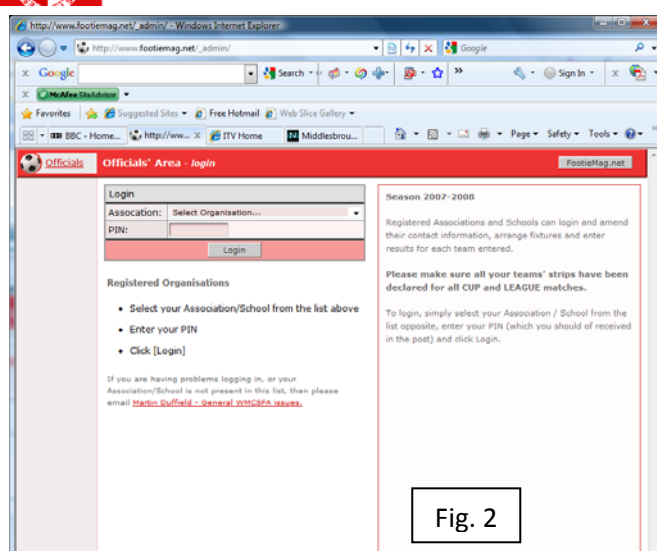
http://www.footiemag.net/_admin/ - Windows Internet Explorer

http://www.footiemag.net/_admin/

Google

Google

Search

Sign In

McAfee SiteAdvisor

Favorites

Suggested Sites

Free Hotmail

Web Slice Gallery

BBC - Home...

http://ww...

ITV Home

Middlesbrou...

Page

Safety

Tools

Officials

Officials' Area - login

FootieMag.net

Login

| Assocation: | Select Organisation... |
|---|---|
| PIN: | |

Login

Registered Organisations

- Select your Association/School from the list above
- Enter your PIN
- Click [Login]

If you are having problems logging in, or your Association/School is not present in this list, then please email Martin Duffield - General WMCSFA issues.

Season 2007-2008

Registered Associations and Schools can login and amend their contact information, arrange fixtures and enter results for each team entered.

Please make sure all your teams' strips have been declared for all CUP and LEAGUE matches.

To login, simply select your Association / School from the list opposite, enter your PIN (which you should of received in the post) and click Login.

Fig. 2